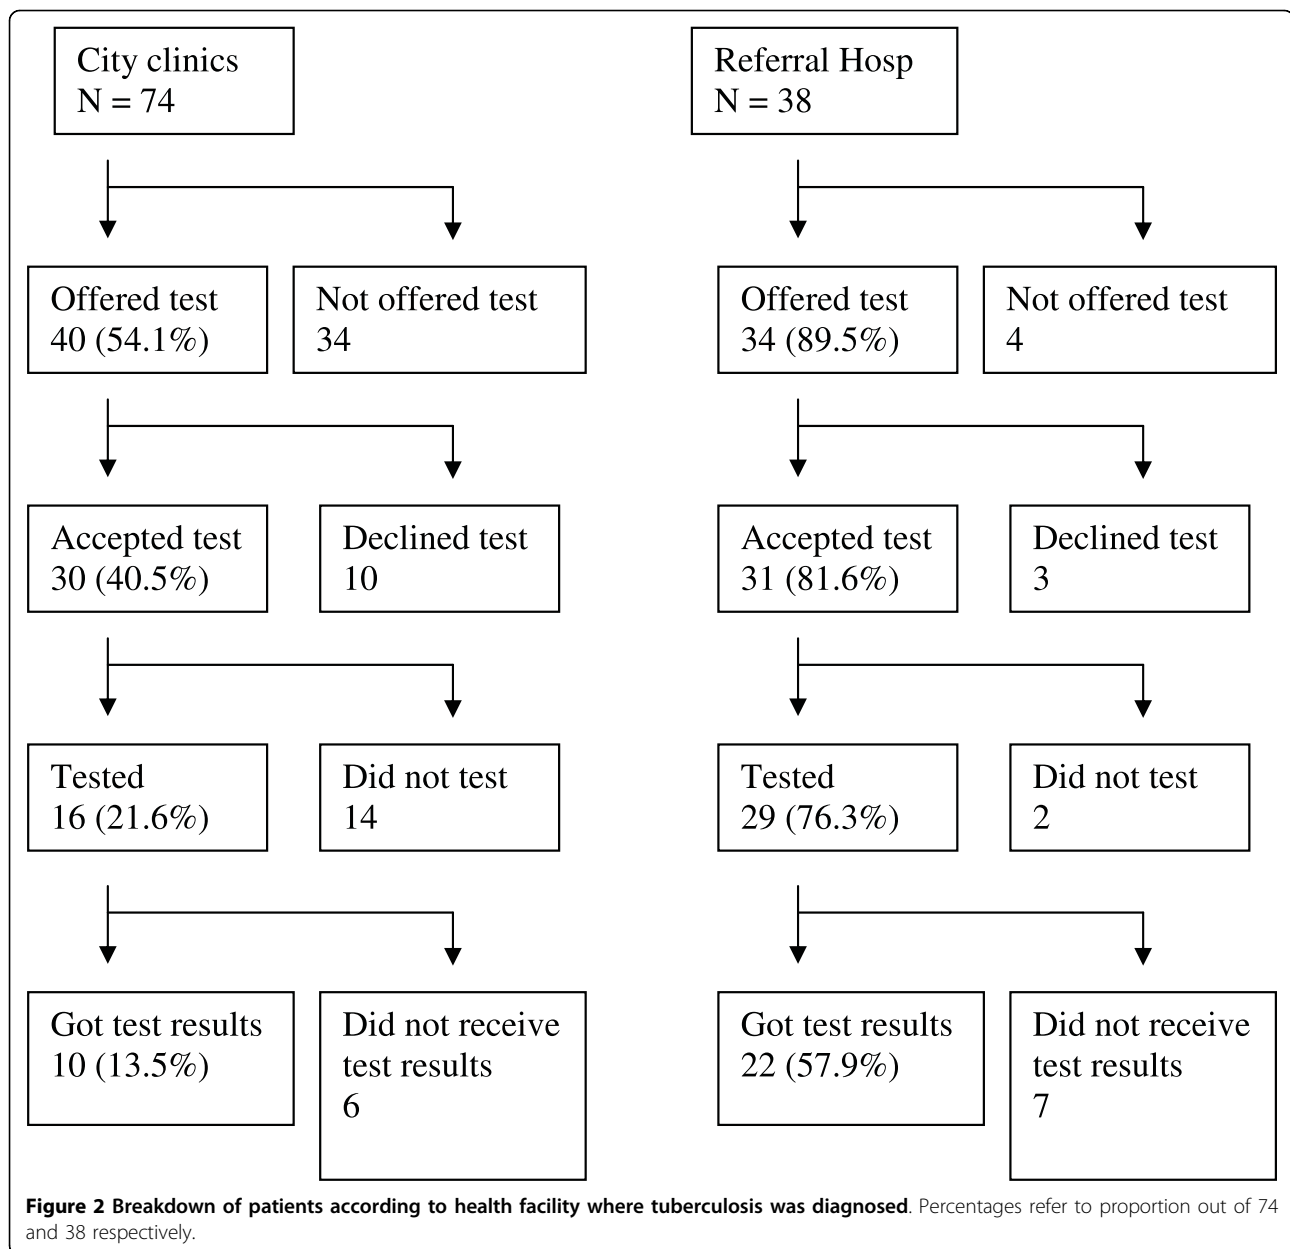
City clinics
N = 74

Offered test
40 (54.1%)

Not offered test
34

Accepted test
30 (40.5%)

Declined test
10

Tested
16 (21.6%)

Did not test
14

Got test results
10 (13.5%)

Did not receive test results
6

Referral Hosp
N = 38

Offered test
34 (89.5%)

Not offered test
4

Accepted test
31 (81.6%)

Declined test
3

Tested
29 (76.3%)

Did not test
2

Got test results
22 (57.9%)

Did not receive test results
7

**Figure 2 Breakdown of patients according to health facility where tuberculosis was diagnosed**. Percentages refer to proportion out of 74 and 38 respectively.